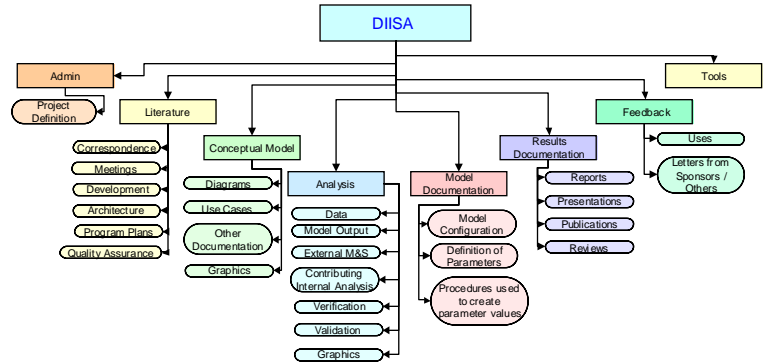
DIISA

Admin

Project Definition

Literature

Correspondence

Meetings

Development

Architecture

Program Plans

Quality Assurance

Conceptual Model

Diagrams

Use Cases

Other Documentation

Graphics

Analysis

Data

Model Output

External M&S

Contributing Internal Analysis

Verification

Validation

Graphics

Model Documentation

Model Configuration

Definition of Parameters

Procedures used to create parameter values

Results Documentation

Reports

Presentations

Publications

Reviews

Feedback

Uses

Letters from Sponsors / Others

Tools